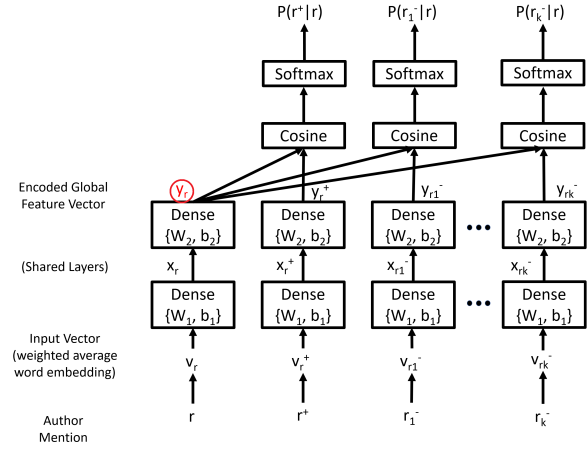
$P(r^+|r)$ $P(r_1^-|r)$ $P(r_k^-|r)$

Softmax Softmax Softmax

Cosine Cosine Cosine

Encoded Global Feature Vector

$y_r$ $y_r^+$ $y_{r1}^-$ $y_{rk}^-$

Dense $\{W_2, b_2\}$ Dense $\{W_2, b_2\}$ Dense $\{W_2, b_2\}$ ••• Dense $\{W_2, b_2\}$

(Shared Layers)

$x_r$ $x_r^+$ $x_{r1}^-$ $x_{rk}^-$

Dense $\{W_1, b_1\}$ Dense $\{W_1, b_1\}$ Dense $\{W_1, b_1\}$ ••• Dense $\{W_1, b_1\}$

Input Vector (weighted average word embedding)

$v_r$ $v_r^+$ $v_{r1}^-$ $v_{rk}^-$

Author Mention

$r$ $r^+$ $r_1^-$ $r_k^-$